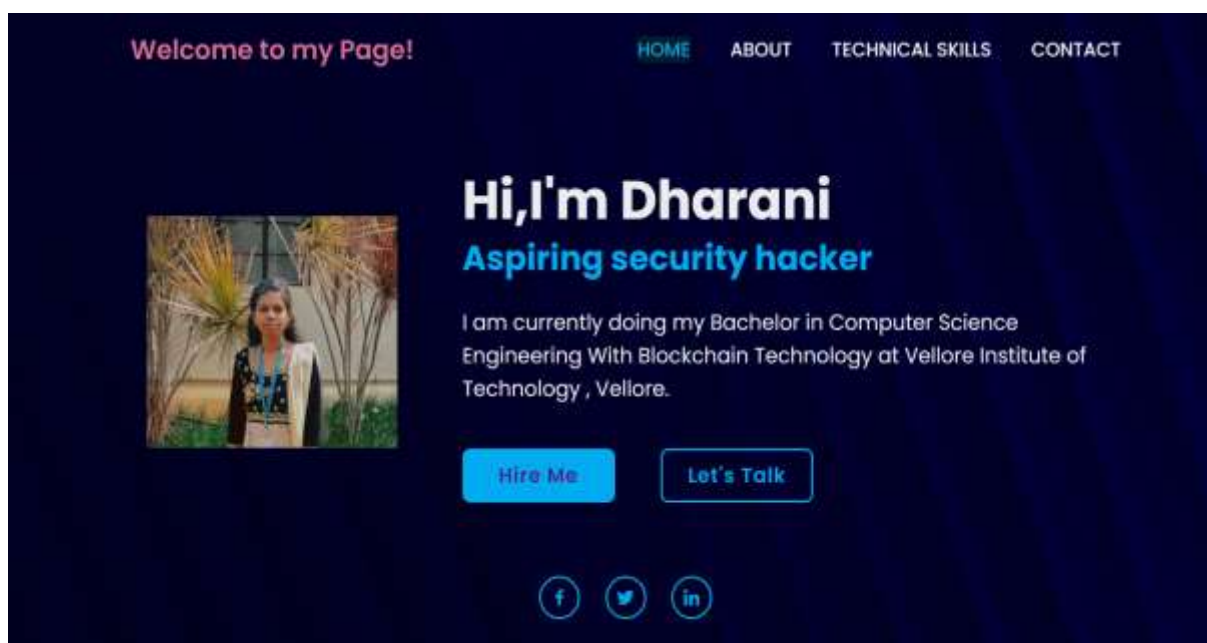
Welcome to my Page!

HOME ABOUT TECHNICAL SKILLS CONTACT

Hi,I'm Dharani

Aspiring security hacker

I am currently doing my Bachelor in Computer Science Engineering With Blockchain Technology at Vellore Institute of Technology , Vellore.

Hire Me

Let's Talk

f

in